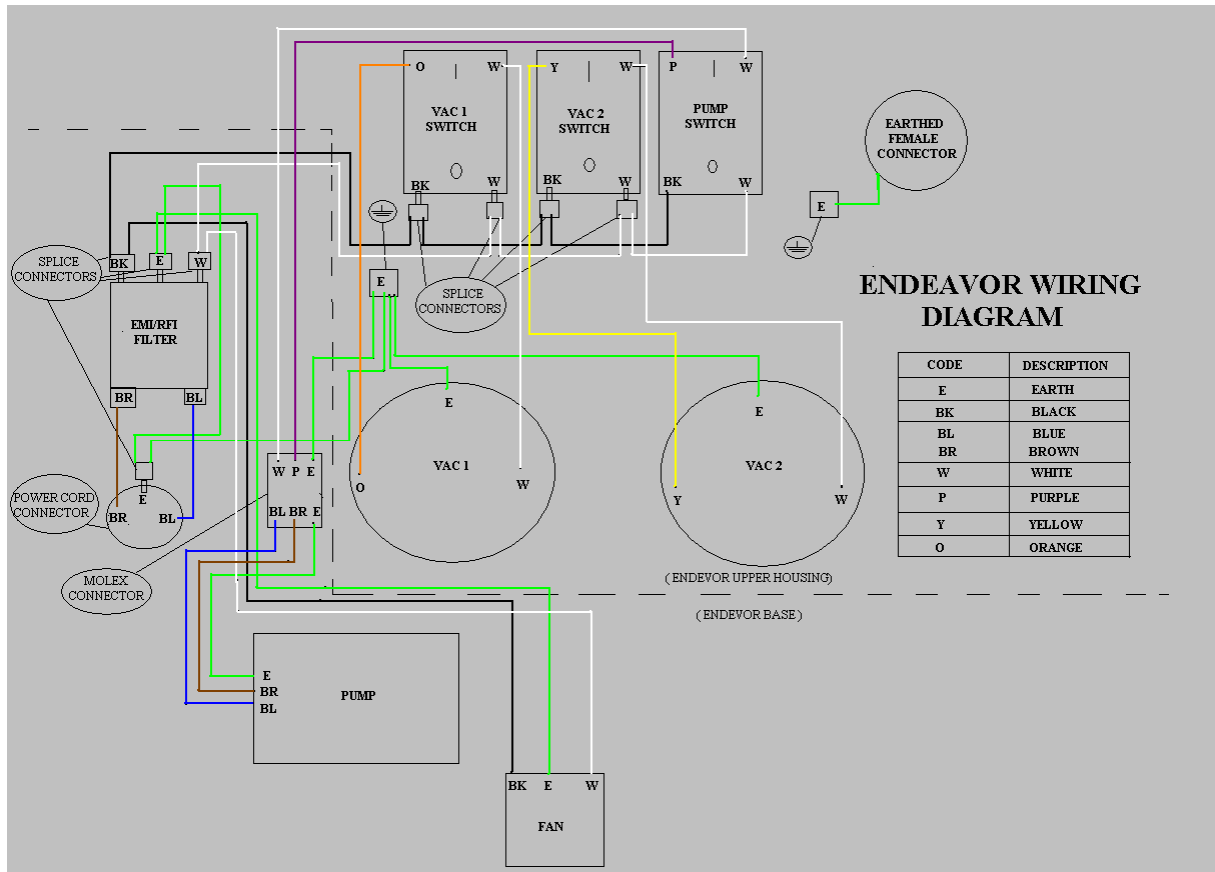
O W
VAC 1 SWITCH
BK W

Y W
VAC 2 SWITCH
BK W

P W
PUMP SWITCH
BK W

EARTHED FEMALE CONNECTOR

E

SPLICE CONNECTORS

BK E W

EMI/RFI FILTER

BR BL

E

SPLICE CONNECTORS

ENDEAVOR WIRING DIAGRAM

| CODE | DESCRIPTION |
|---|---|
| E | EARTH |
| BK | BLACK |
| BL BR | BLUE BROWN |
| W | WHITE |
| P | PURPLE |
| Y | YELLOW |
| O | ORANGE |

E
VAC 1
O W

E
VAC 2
Y W

POWER CORD CONNECTOR
E
BR BL

W P E
BL BR E

MOLEX CONNECTOR

( ENDEVOR UPPER HOUSING)

( ENDEVOR BASE )

E
BR
BL
PUMP

BK E W
FAN